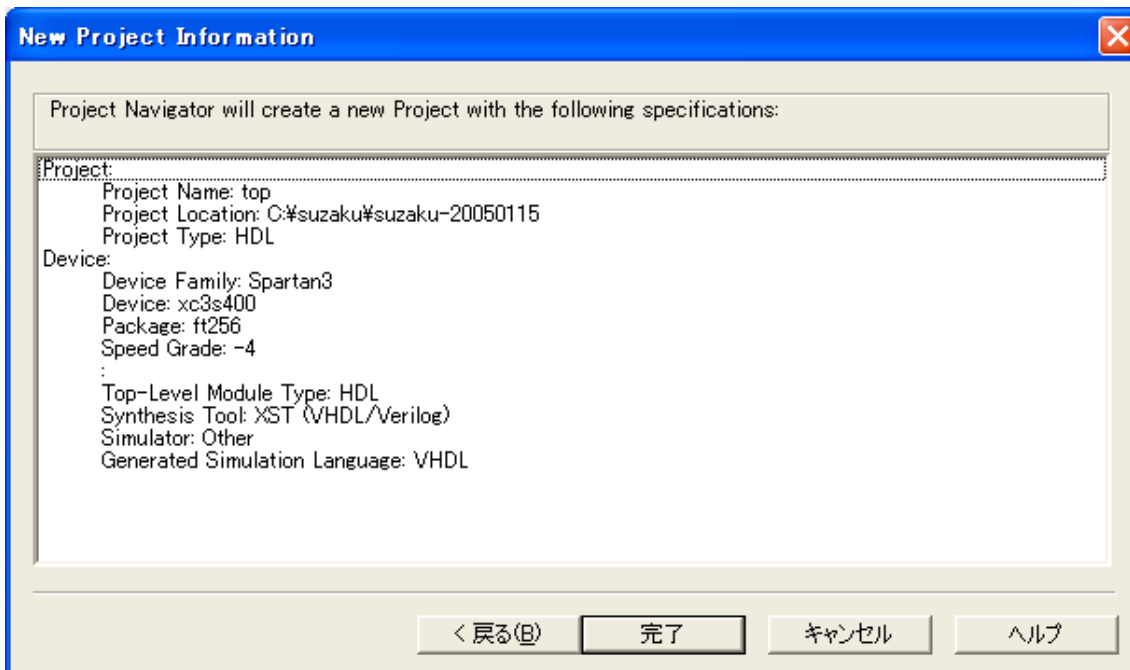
New Project Information

Project Navigator will create a new Project with the following specifications:

Project:
Project Name: top
Project Location: C:¥suzaku¥suzaku-20050115
Project Type: HDL
Device:
Device Family: Spartan3
Device: xc3s400
Package: ft256
Speed Grade: -4
:
Top-Level Module Type: HDL
Synthesis Tool: XST (VHDL/Verilog)
Simulator: Other
Generated Simulation Language: VHDL

< 戻る(B) 完了 キャンセル ヘルプ